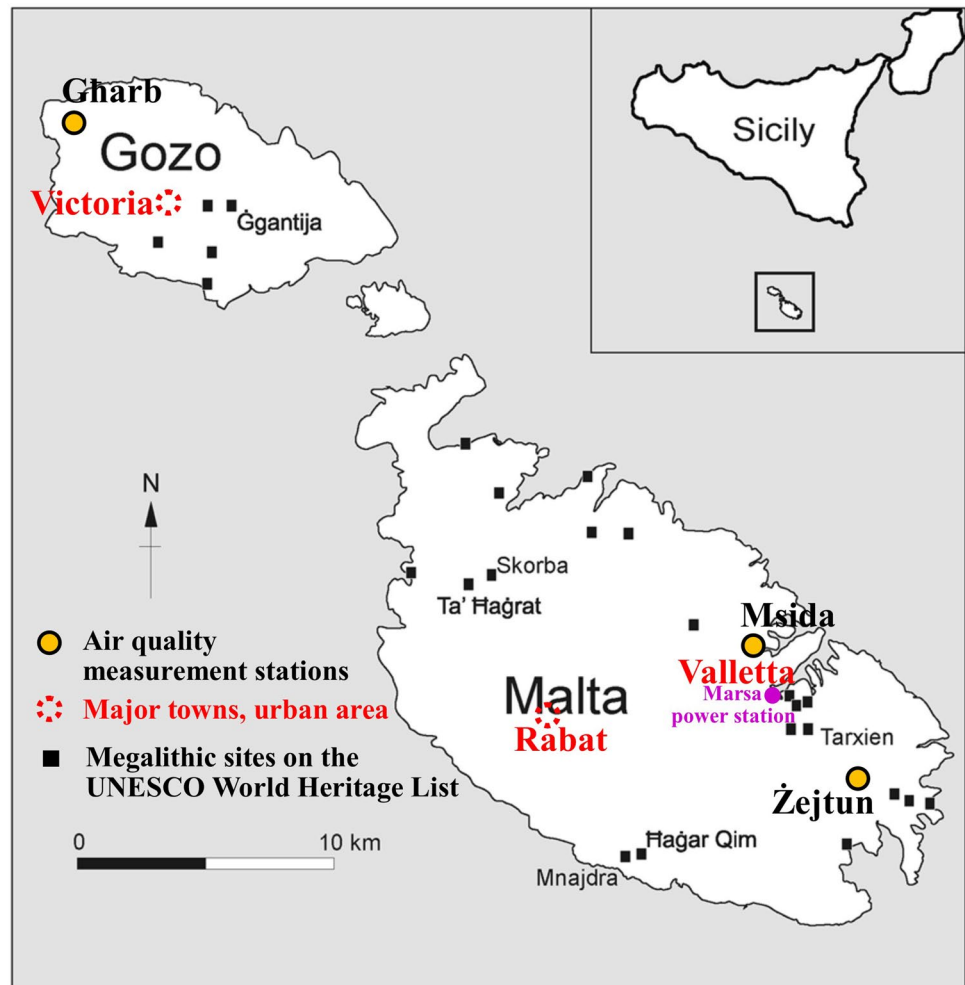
Gharb
Gozo
Victoria
Ġgantija
Sicily
N
Skorba
Ta' Ħaġrat
Msida
Air quality measurement stations
Major towns, urban area
Megalithic sites on the UNESCO World Heritage List
Malta
Rabat
Valletta
Marsa power station
Tarxien
Żejtun
0
10 km
Ħaġar Qim
Mnajdra